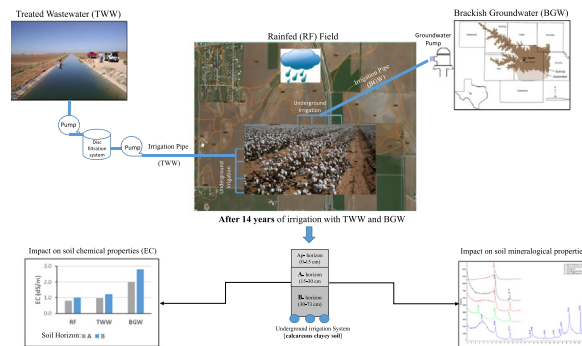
Treated Wastewater (TWW)

Rainfed (RF) Field

Groundwater Pump

Brackish Groundwater (BGW)

Pump

Disc filtration system

Pump

Irrigation Pipe

(TWW)

Underground Irrigation

Irrigation Pipe (BGW)

Underground Irrigation

After 14 years of irrigation with TWW and BGW

Impact on soil chemical properties (EC)

EC (dS/m)

RF

TWW

BGW

Soil Horizon: A B

Ap- horizon (0-15 cm)

A- horizon (15-30 cm)

B- horizon (30-75 cm)

Underground irrigation System
[calcareous clayey soil]

Impact on soil mineralogical properties